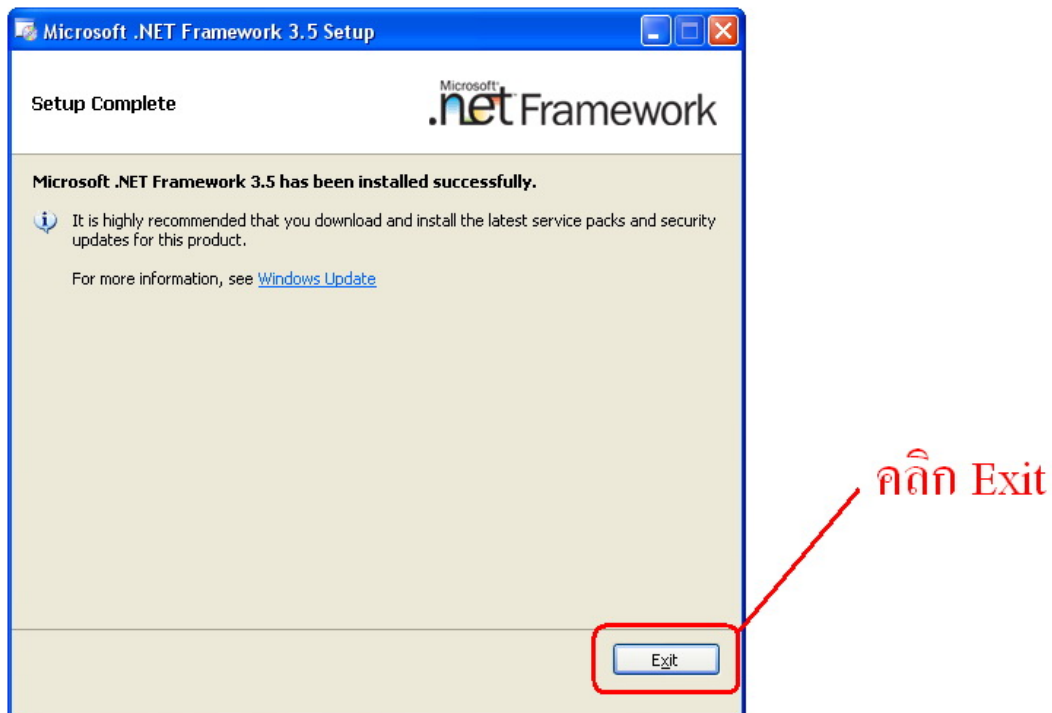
Microsoft .NET Framework 3.5 Setup

Setup Complete

Microsoft .net Framework

Microsoft .NET Framework 3.5 has been installed successfully.

It is highly recommended that you download and install the latest service packs and security updates for this product.

For more information, see Windows Update

คลิก Exit

Exit